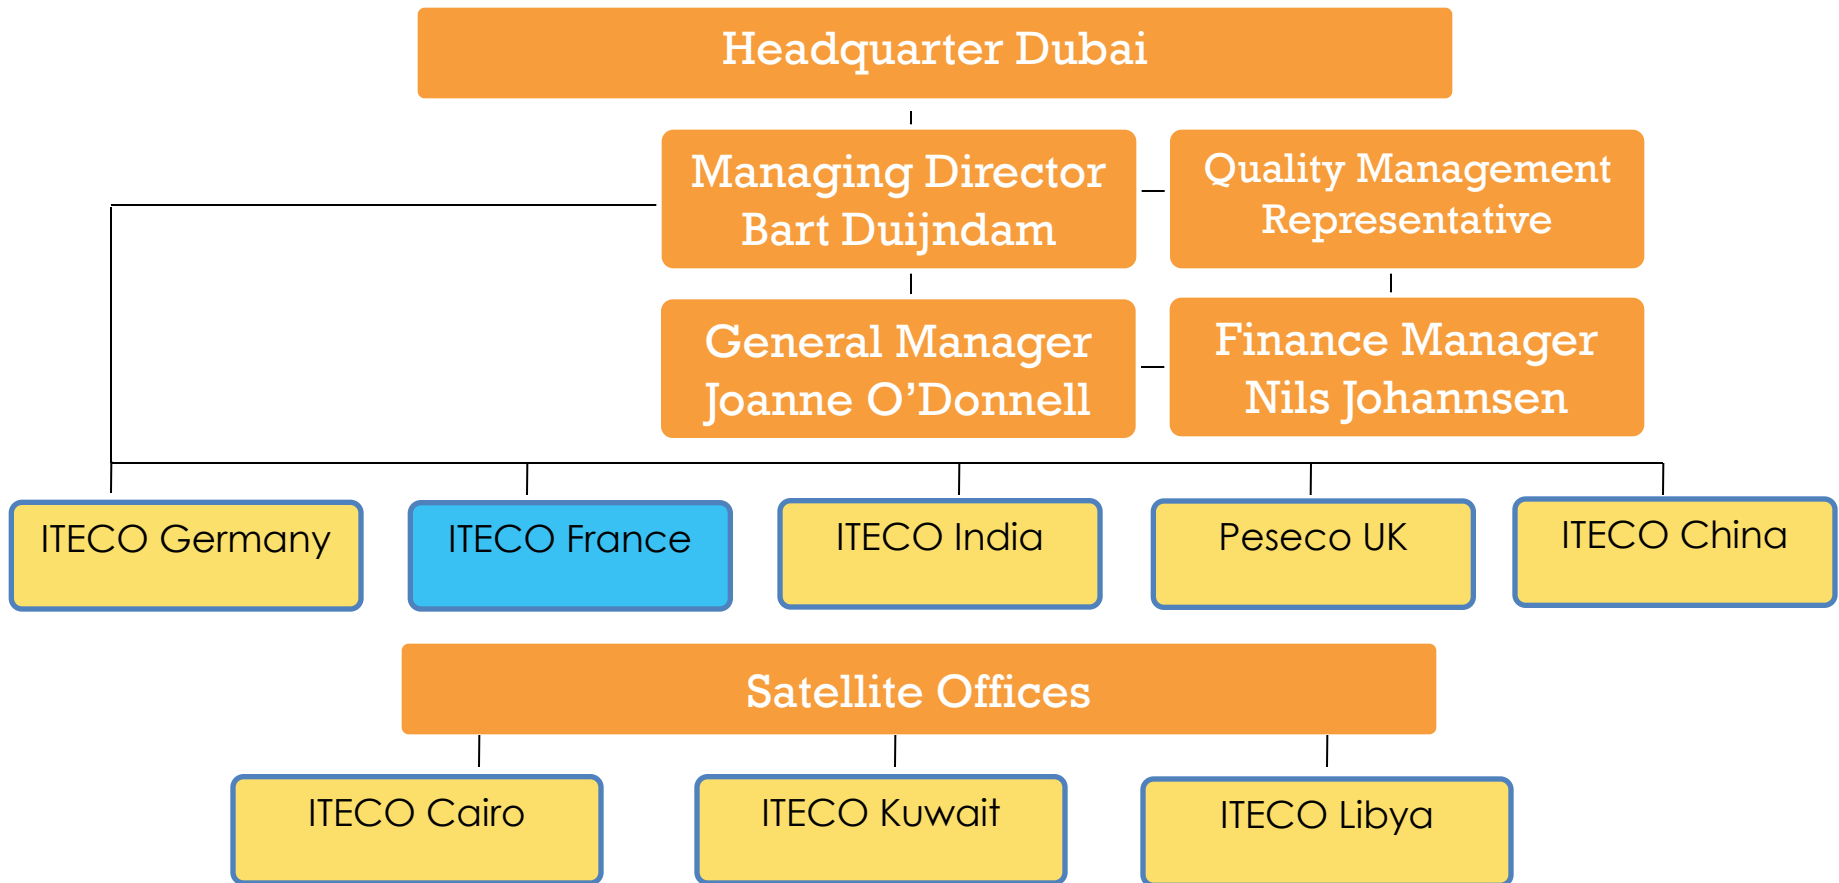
Headquarter Dubai

Managing Director
Bart Duijndam

Quality Management
Representative

General Manager
Joanne O’Donnell

Finance Manager
Nils Johannsen

ITECO Germany

ITECO France

ITECO India

Peseco UK

ITECO China

Satellite Offices

ITECO Cairo

ITECO Kuwait

ITECO Libya